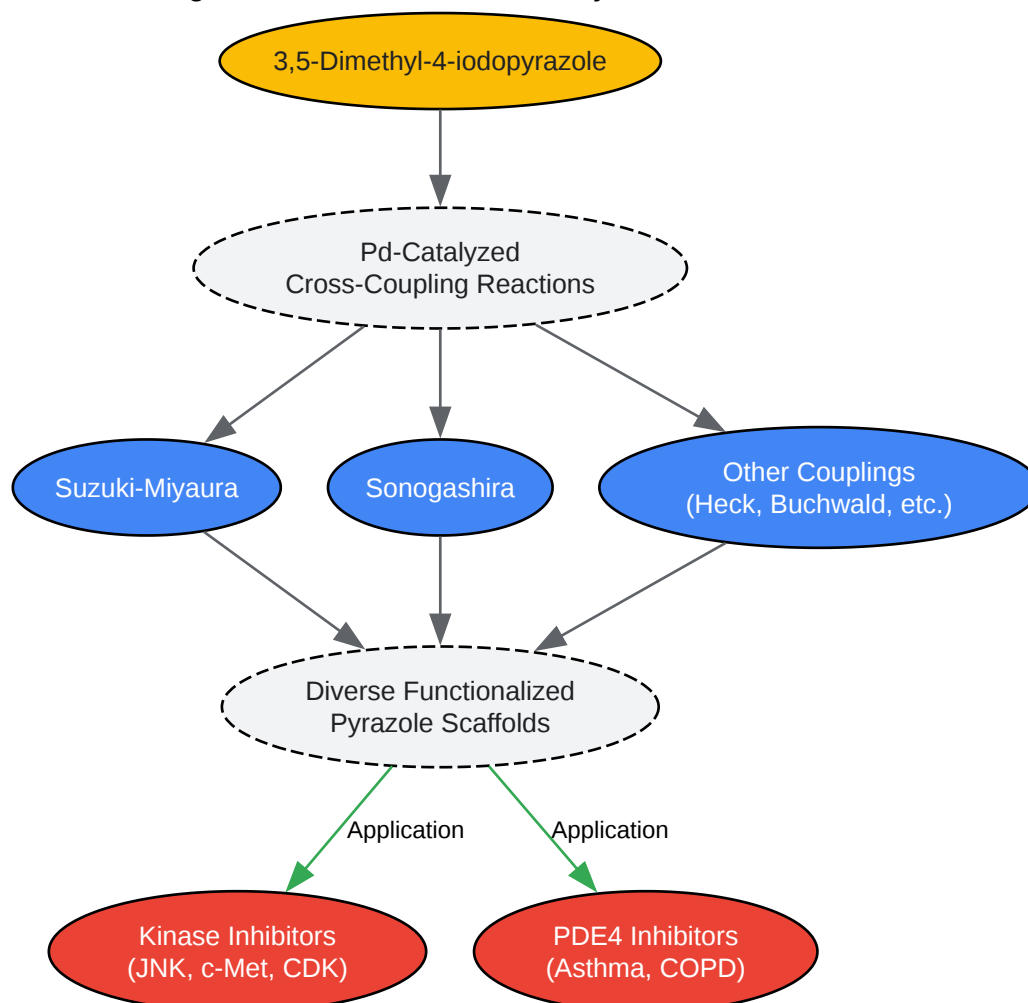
3,5-Dimethyl-4-iodopyrazole

Pd-Catalyzed
Cross-Coupling Reactions

Suzuki-Miyaura

Sonogashira

Other Couplings
(Heck, Buchwald, etc.)

Diverse Functionalized
Pyrazole Scaffolds

Application

Application

Kinase Inhibitors
(JNK, c-Met, CDK)

PDE4 Inhibitors
(Asthma, COPD)